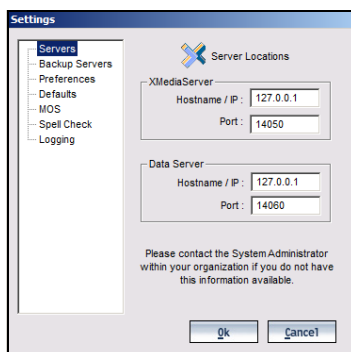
Settings

Servers
Backup Servers
Preferences
Defaults
MOS
Spell Check
Logging

Server Locations

XMediaServer
Hostname / IP : 127.0.0.1
Port : 14050

Data Server
Hostname / IP : 127.0.0.1
Port : 14060

Please contact the System Administrator within your organization if you do not have this information available.

Ok
Cancel